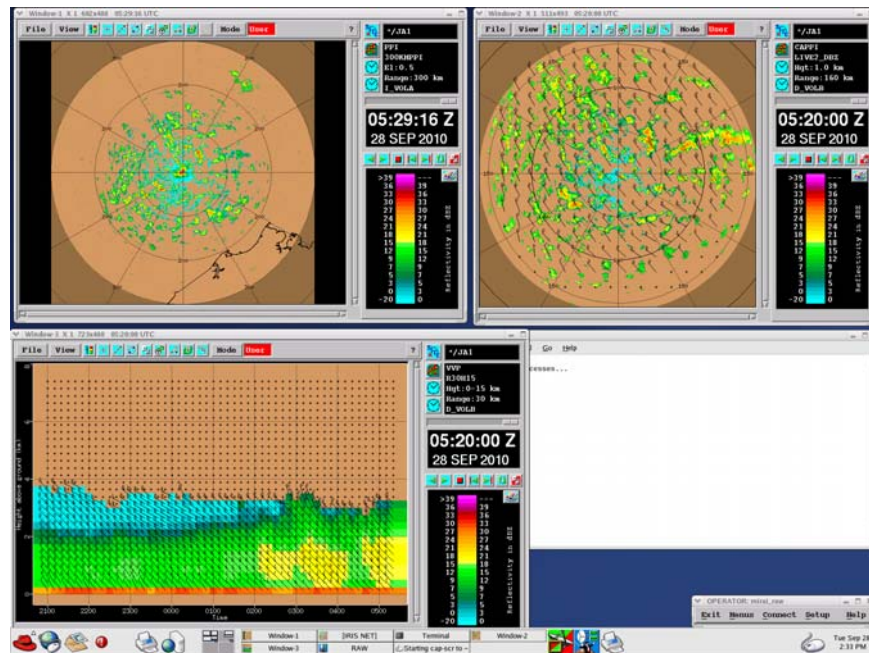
Window-1 X 1 482x468 05:29:16 UTC

File View Mode User ?

*/JA1

PPI
300KMPPI
El:0.5
Range:300 km
I_VOLA

05:29:16 Z
28 SEP 2010

>39 ---
36 39
33 36
30 33
27 30
24 27
21 24
18 21
15 18
12 15
9 12
7 9
5 7
3 5
0 3
-20 0

Reflectivity in dBZ

Window-2 X 1 511x493 05:20:00 UTC

File View Mode User ?

*/JA1

CAPPI
LIVE2_DBZ
Hgt:1.0 km
Range:160 km
D_VOLB

05:20:00 Z
28 SEP 2010

>39 ---
36 39
33 36
30 33
27 30
24 27
21 24
18 21
15 18
12 15
9 12
7 9
5 7
3 5
0 3
-20 0

Reflectivity in dBZ

Window-3 X 1 723x466 05:20:00 UTC

File View Mode User ?

*/JA1

VVP
KJ0815
Hgt:0-15 km
Range:30 km
D_VOLB

05:20:00 Z
28 SEP 2010

Height above ground (km)

2100 2200 2300 0000 0100 0200 0300 0400 0500
Time

>39 ---
36 39
33 36
30 33
27 30
24 27
21 24
18 21
15 18
12 15
9 12
7 9
5 7
3 5
0 3
-20 0

Reflectivity in dBZ

Go Help

cesses...

OPERATOR: minel_new
Exit Menus Connect Setup Help

Window-1 [IRIS NET] Terminal Window-2
Window-3 RAW Starting cap-scr to -

Tue Sep 28
2:33 PM